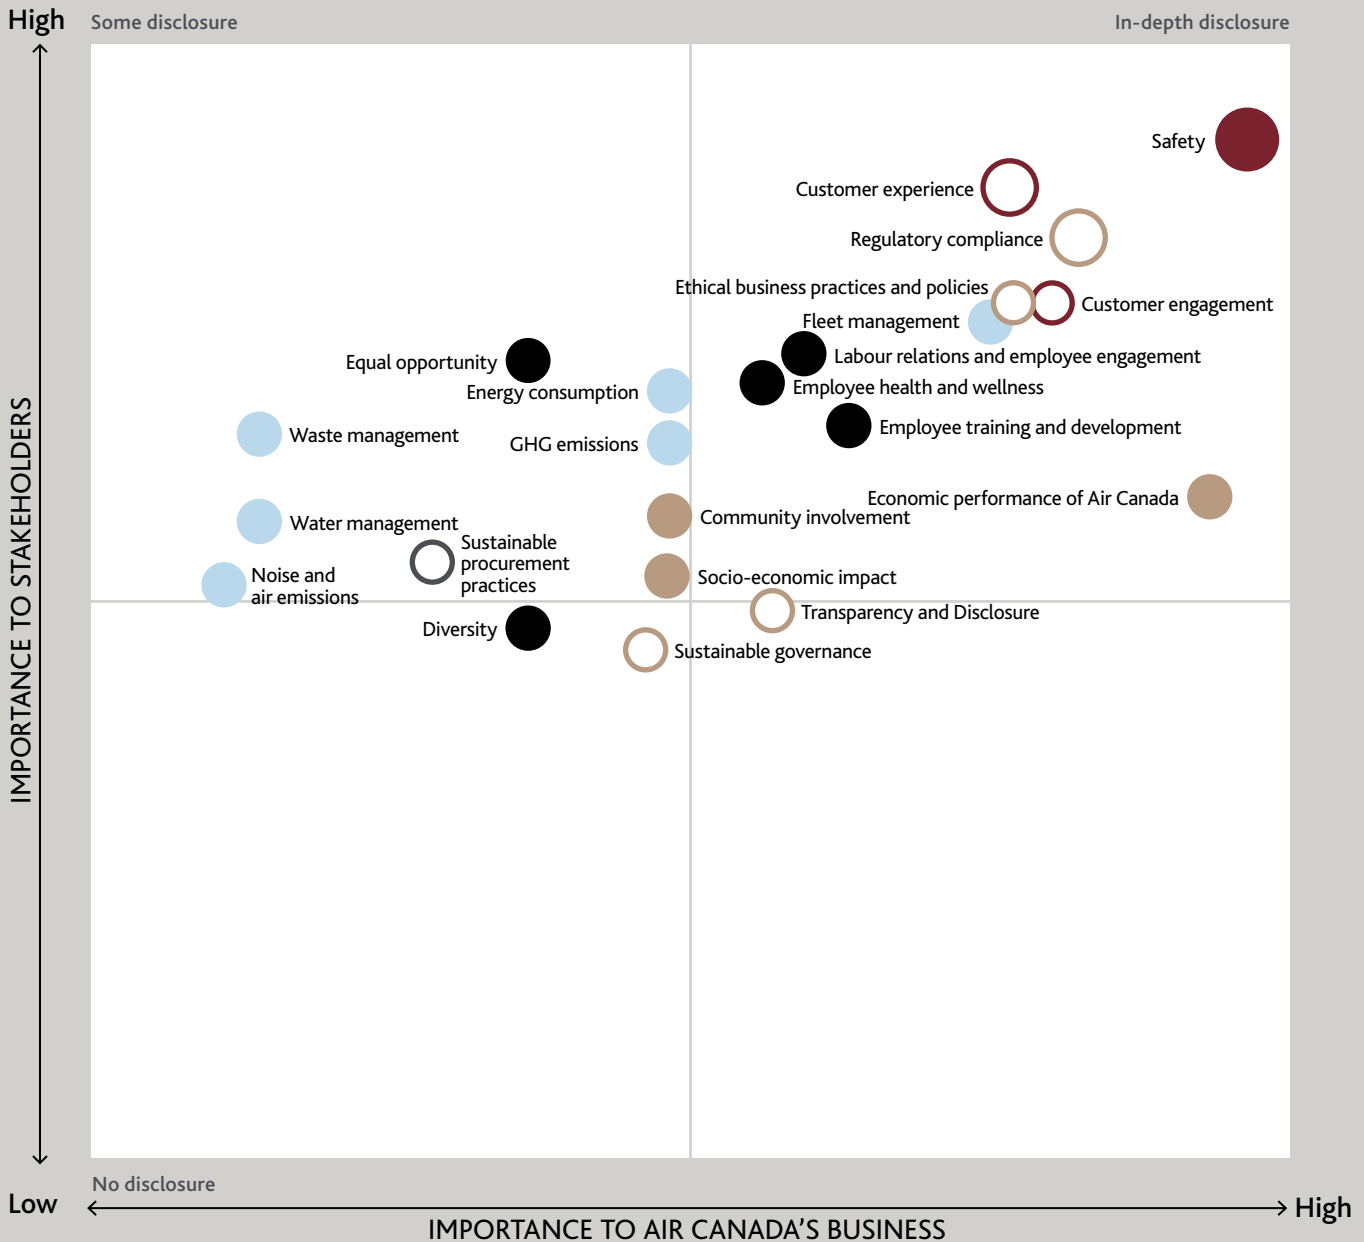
High

Some disclosure

In-depth disclosure

Safety

Customer experience

Regulatory compliance

Ethical business practices and policies

Customer engagement

Fleet management

Labour relations and employee engagement

Equal opportunity

Energy consumption

Employee health and wellness

Employee training and development

Waste management

GHG emissions

Economic performance of Air Canada

Community involvement

Water management

Sustainable procurement practices

Noise and air emissions

Socio-economic impact

Transparency and Disclosure

Diversity

Sustainable governance

IMPORTANCE TO STAKEHOLDERS

No disclosure

Low

High

IMPORTANCE TO AIR CANADA'S BUSINESS